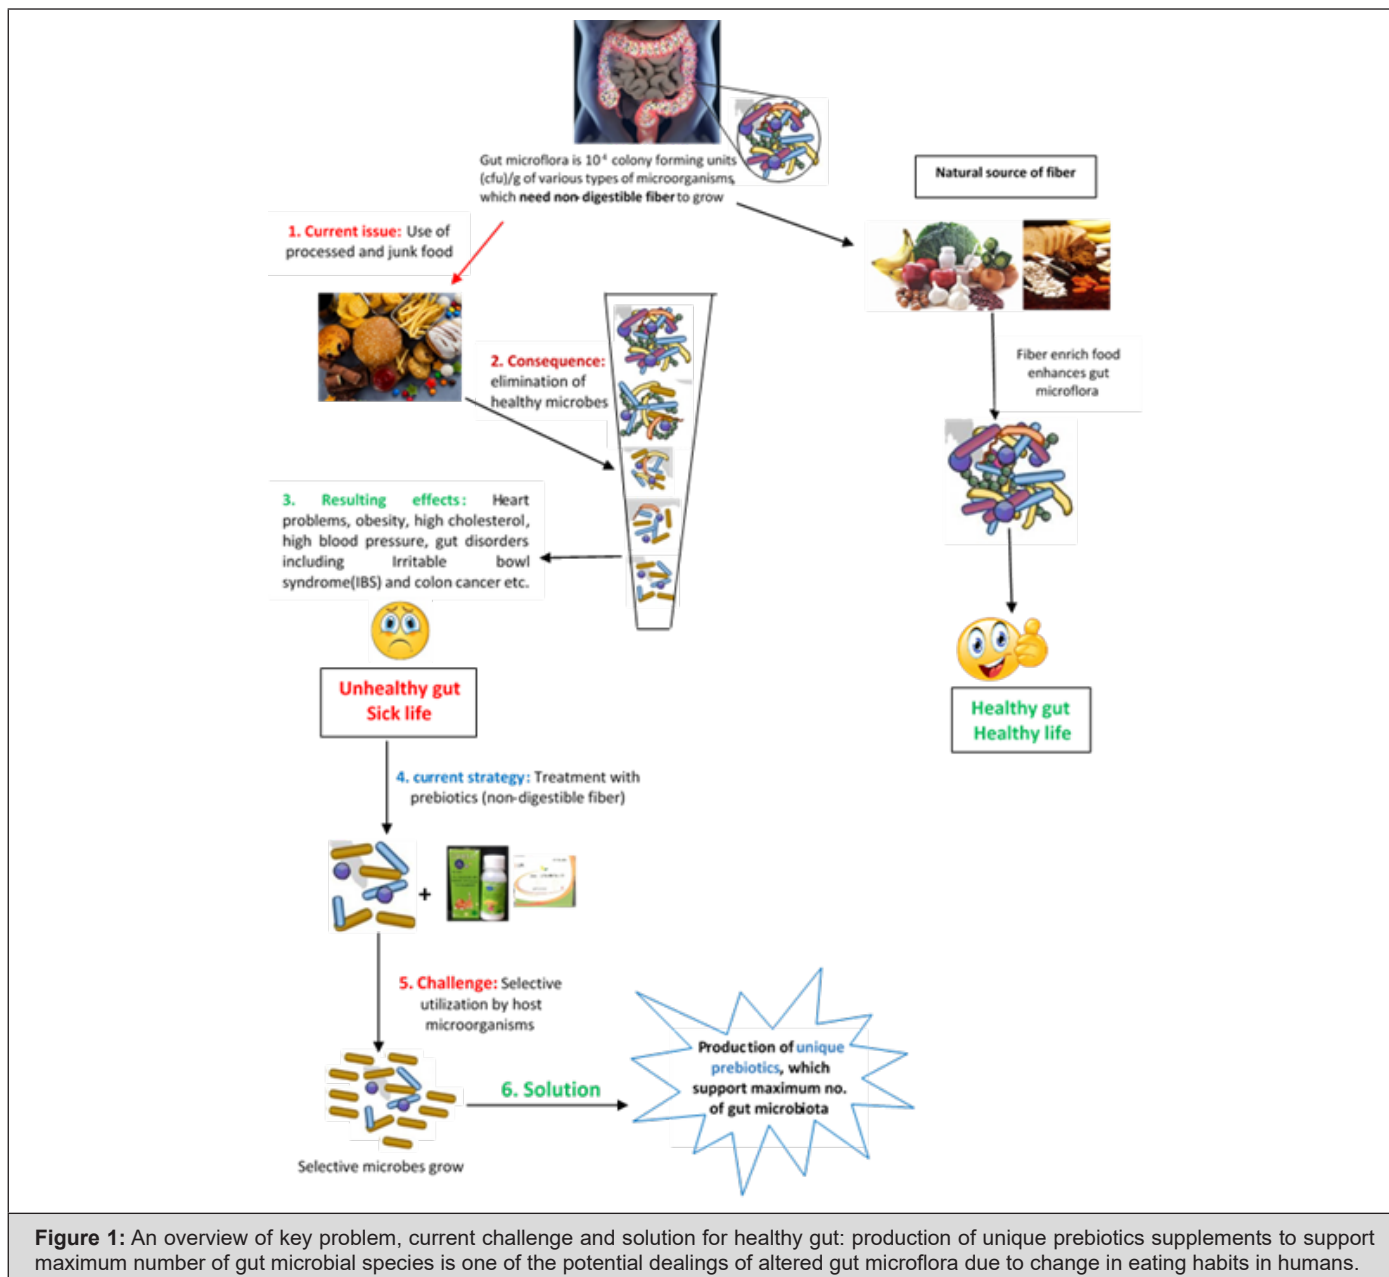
Gut microflora is $10^4$ colony forming units (cfu)/g of various types of microorganisms, which need non-digestible fiber to grow

Natural source of fiber

1. Current issue: Use of processed and junk food

2. Consequence: elimination of healthy microbes

Fiber enrich food enhances gut microflora

3. Resulting effects: Heart problems, obesity, high cholesterol, high blood pressure, gut disorders including Irritable bowl syndrome(IBS) and colon cancer etc.

Unhealthy gut
Sick life

Healthy gut
Healthy life

4. current strategy: Treatment with prebiotics (non-digestible fiber)

+

5. Challenge: Selective utilization by host microorganisms

6. Solution

Production of unique prebiotics, which support maximum no. of gut microbiota

Selective microbes grow

Figure 1: An overview of key problem, current challenge and solution for healthy gut: production of unique prebiotics supplements to support maximum number of gut microbial species is one of the potential dealings of altered gut microflora due to change in eating habits in humans.